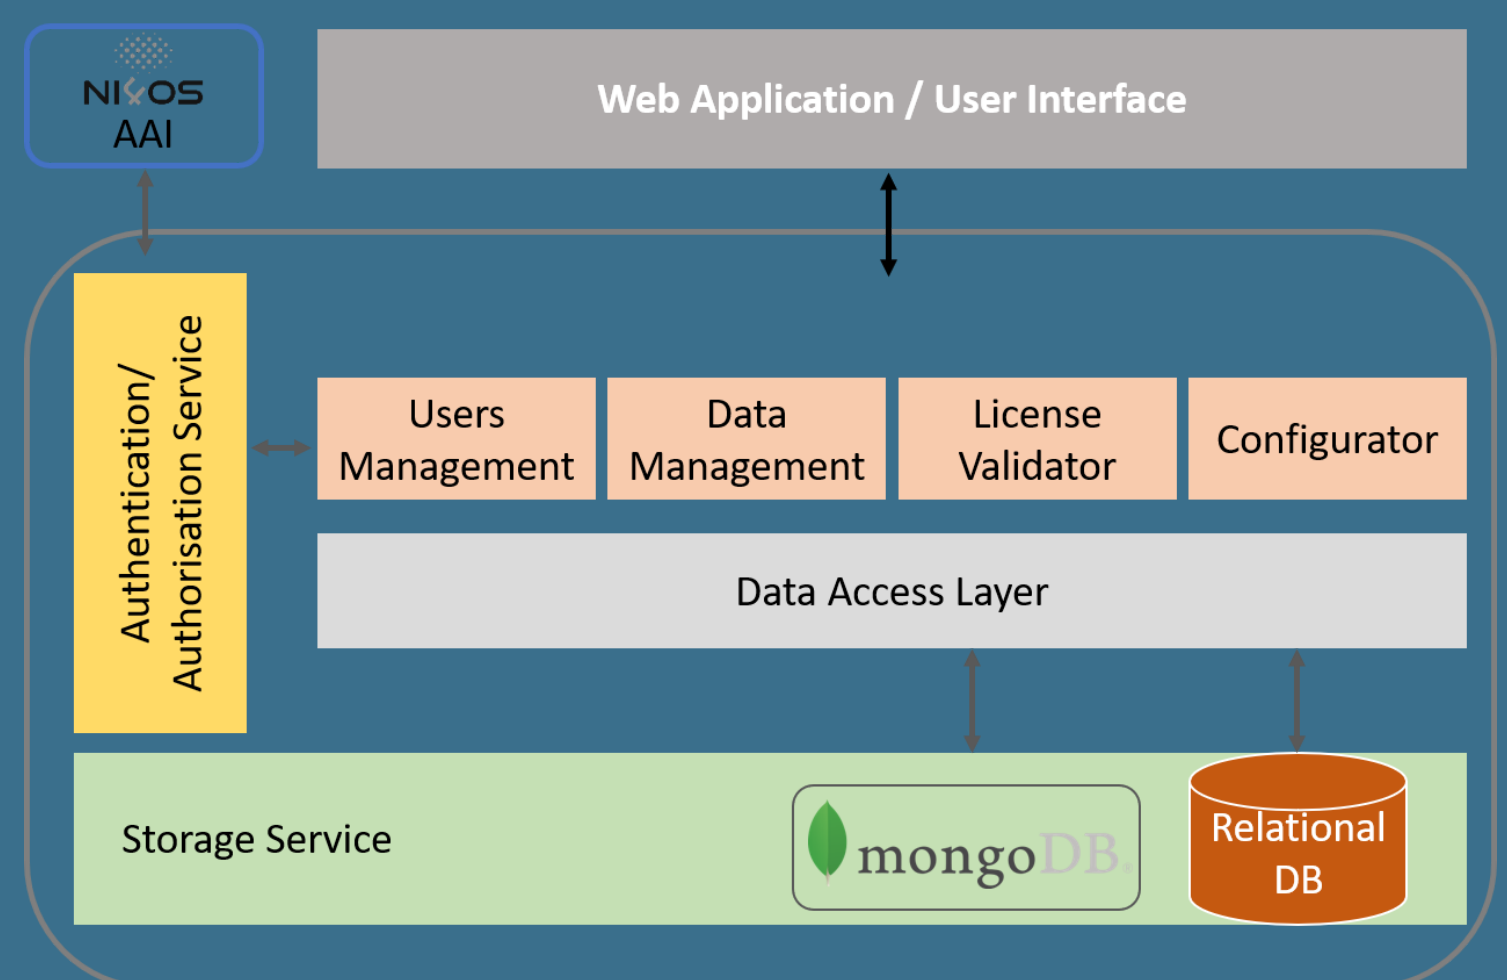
NIKOS
AAI

Web Application / User Interface

Authentication/
Authorisation Service

Users Management

Data Management

License Validator

Configurator

Data Access Layer

Storage Service

mongoDB.

Relational DB